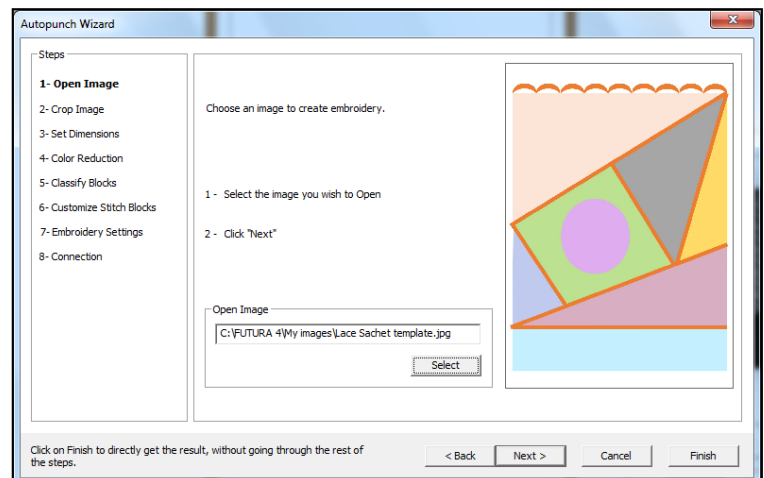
Autopunch Wizard

Steps
1- Open Image
2- Crop Image
3- Set Dimensions
4- Color Reduction
5- Classify Blocks
6- Customize Stitch Blocks
7- Embroidery Settings
8- Connection

Choose an image to create embroidery.

1 - Select the image you wish to Open

2 - Click "Next"

Open Image
C:\FUTURA 4\My images\Lace Sachet template.jpg
Select

Click on Finish to directly get the result, without going through the rest of the steps.

< Back
Next >
Cancel
Finish